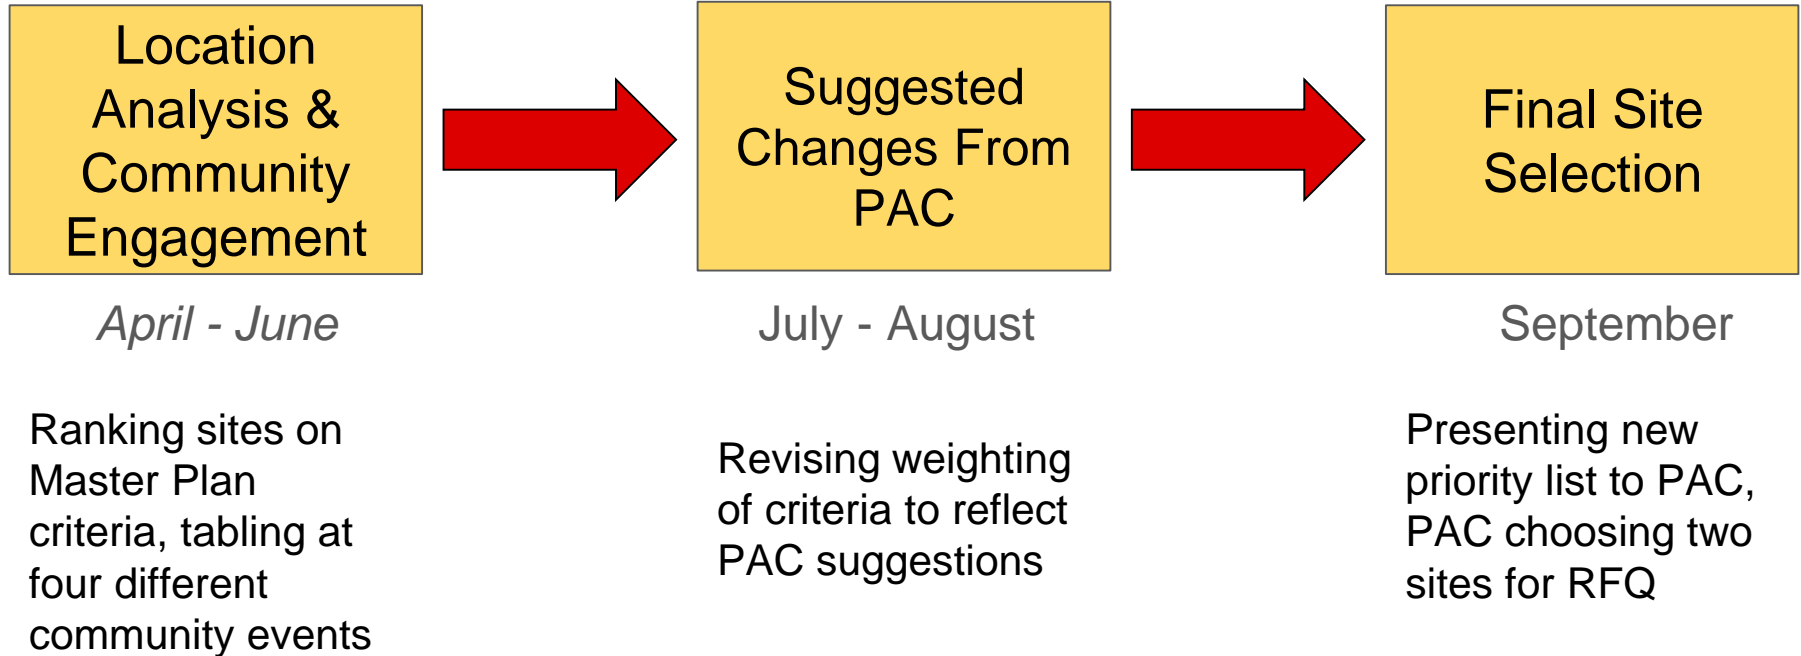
Location Analysis & Community Engagement

April - June

Ranking sites on Master Plan criteria, tabling at four different community events

Suggested Changes From PAC

July - August

Revising weighting of criteria to reflect PAC suggestions

Final Site Selection

September

Presenting new priority list to PAC, PAC choosing two sites for RFQ